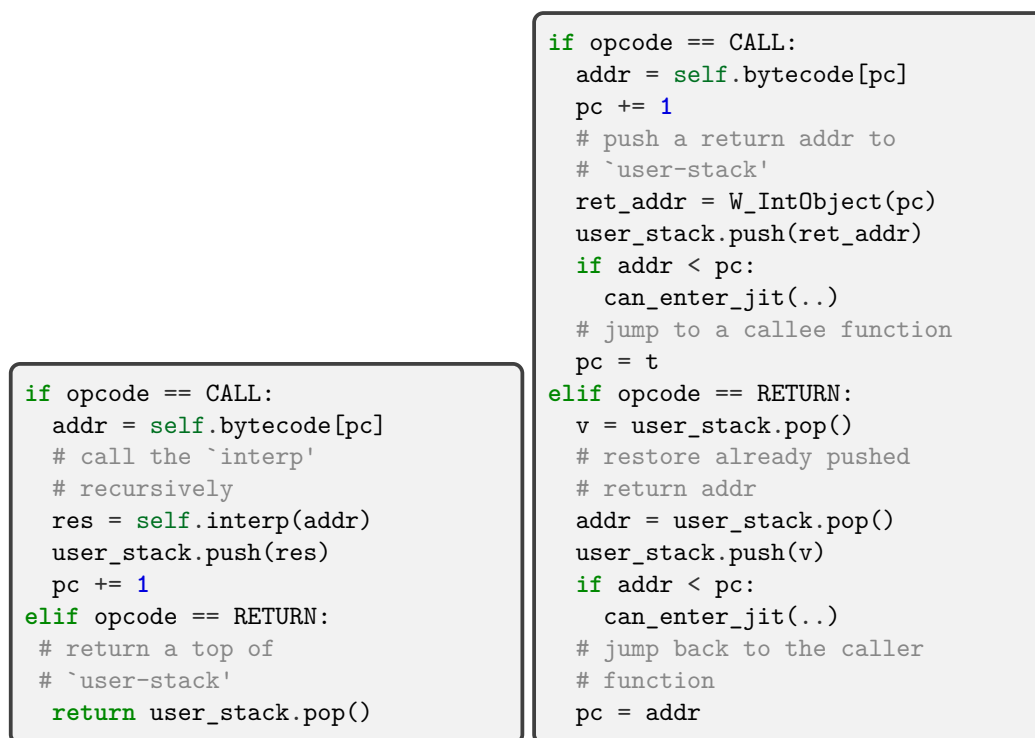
if opcode == CALL:
  addr = self.bytecode[pc]
  # call the `interp'
  # recursively
  res = self.interp(addr)
  user_stack.push(res)
  pc += 1
elif opcode == RETURN:
 # return a top of
 # `user-stack'
  return user_stack.pop()

if opcode == CALL:
  addr = self.bytecode[pc]
  pc += 1
  # push a return addr to
  # `user-stack'
  ret_addr = W_IntObject(pc)
  user_stack.push(ret_addr)
  if addr < pc:
    can_enter_jit(..)
  # jump to a callee function
  pc = t
elif opcode == RETURN:
  v = user_stack.pop()
  # restore already pushed
  # return addr
  addr = user_stack.pop()
  user_stack.push(v)
  if addr < pc:
    can_enter_jit(..)
  # jump back to the caller
  # function
  pc = addr